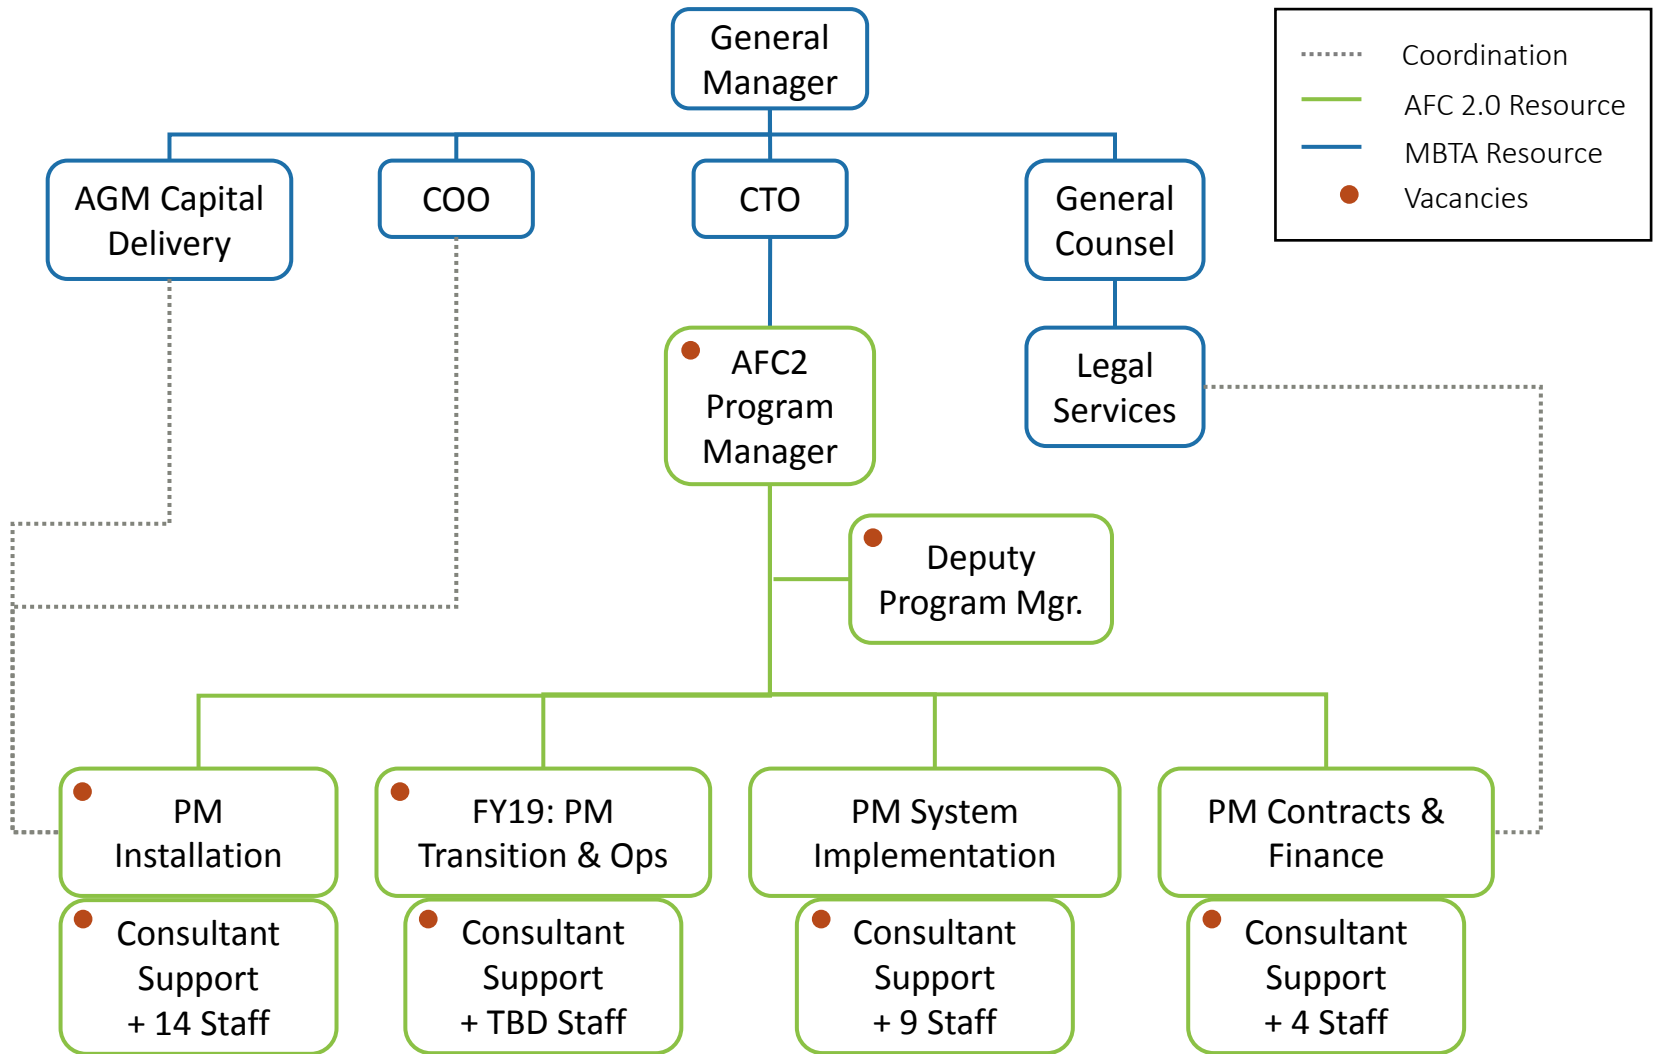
General Manager

Coordination
AFC 2.0 Resource
MBTA Resource
Vacancies

AGM Capital Delivery

COO

CTO

General Counsel

AFC2 Program Manager

Legal Services

Deputy Program Mgr.

PM Installation

FY19: PM Transition & Ops

PM System Implementation

PM Contracts & Finance

Consultant Support + 14 Staff

Consultant Support + TBD Staff

Consultant Support + 9 Staff

Consultant Support + 4 Staff